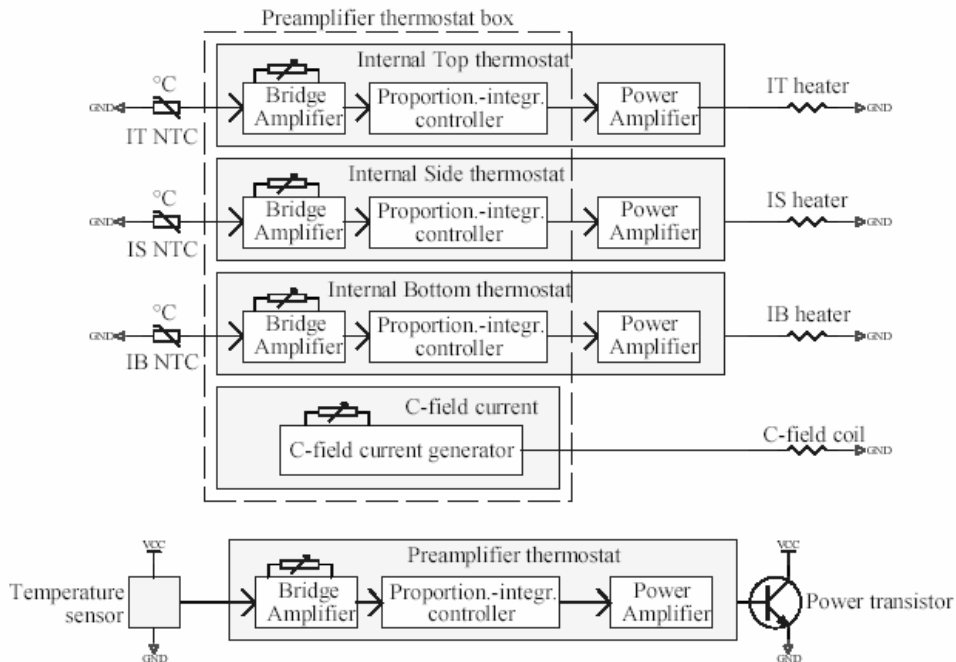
Preamplifier thermostat box

Internal Top thermostat

°C

GND

IT NTC

Bridge Amplifier

Proportion.-integr. controller

Power Amplifier

IT heater

GND

Internal Side thermostat

°C

GND

IS NTC

Bridge Amplifier

Proportion.-integr. controller

Power Amplifier

IS heater

GND

Internal Bottom thermostat

°C

GND

IB NTC

Bridge Amplifier

Proportion.-integr. controller

Power Amplifier

IB heater

GND

C-field current

C-field current generator

C-field coil

GND

VCC

Temperature sensor

GND

Preamplifier thermostat

Bridge Amplifier

Proportion.-integr. controller

Power Amplifier

VCC

Power transistor

GND